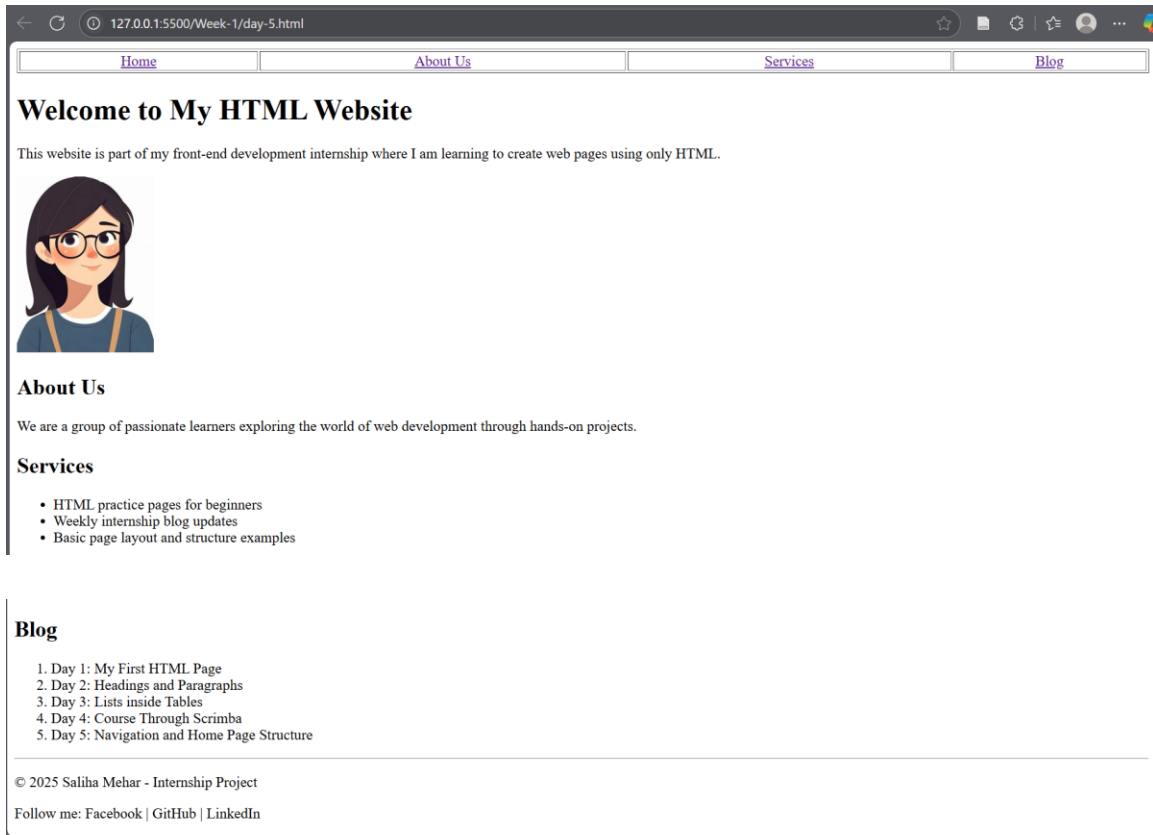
127.0.0.1:5500/Week-1/day-5.html

| Home | About Us | Services | Blog |
|---|---|---|---|

# Welcome to My HTML Website

This website is part of my front-end development internship where I am learning to create web pages using only HTML.

## About Us

We are a group of passionate learners exploring the world of web development through hands-on projects.

## Services

- HTML practice pages for beginners
- Weekly internship blog updates
- Basic page layout and structure examples

## Blog

1. Day 1: My First HTML Page
2. Day 2: Headings and Paragraphs
3. Day 3: Lists inside Tables
4. Day 4: Course Through Scrimba
5. Day 5: Navigation and Home Page Structure

© 2025 Saliha Mehar - Internship Project

Follow me: Facebook | GitHub | LinkedIn